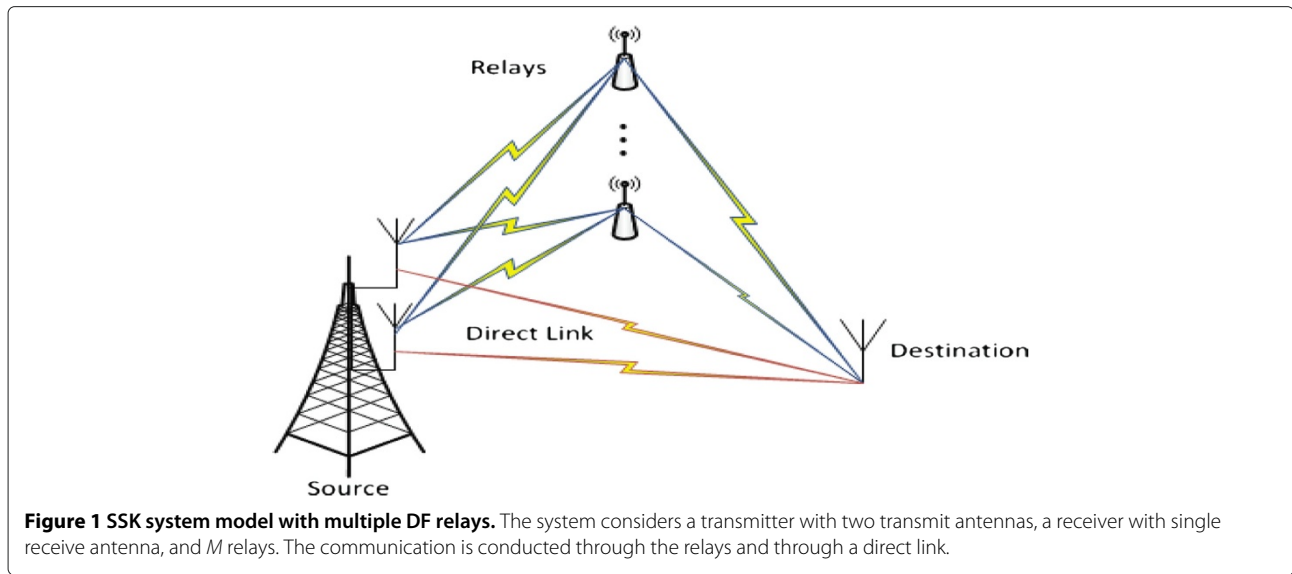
Relays

Direct Link

Destination

Source

**Figure 1 SSK system model with multiple DF relays.** The system considers a transmitter with two transmit antennas, a receiver with single receive antenna, and *M* relays. The communication is conducted through the relays and through a direct link.